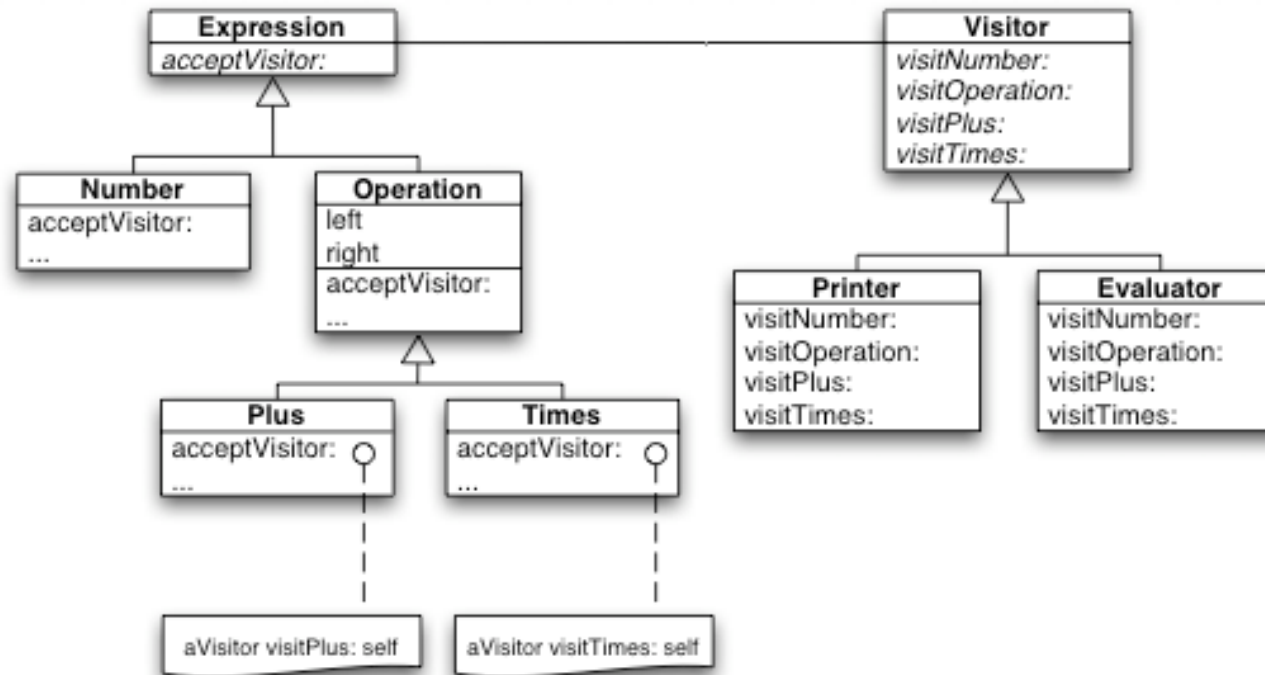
Expression
acceptVisitor:

Visitor
visitNumber:
visitOperation:
visitPlus:
visitTimes:

Number
acceptVisitor:
...

Operation
left
right
acceptVisitor:
...

Printer
visitNumber:
visitOperation:
visitPlus:
visitTimes:

Evaluator
visitNumber:
visitOperation:
visitPlus:
visitTimes:

Plus
acceptVisitor:
...

Times
acceptVisitor:
...

aVisitor visitPlus: self

aVisitor visitTimes: self